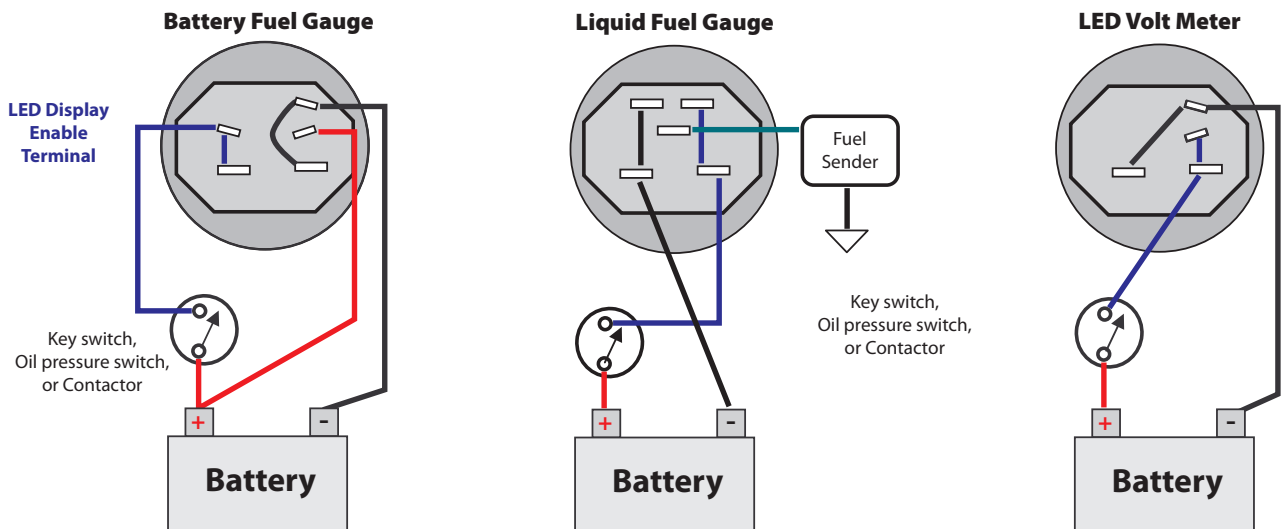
Battery Fuel Gauge

LED Display Enable Terminal

Key switch,
Oil pressure switch,
or Contactor

+ -

Battery

Liquid Fuel Gauge

Fuel Sender

Key switch,
Oil pressure switch,
or Contactor

+ -

Battery

LED Volt Meter

+ -

Battery